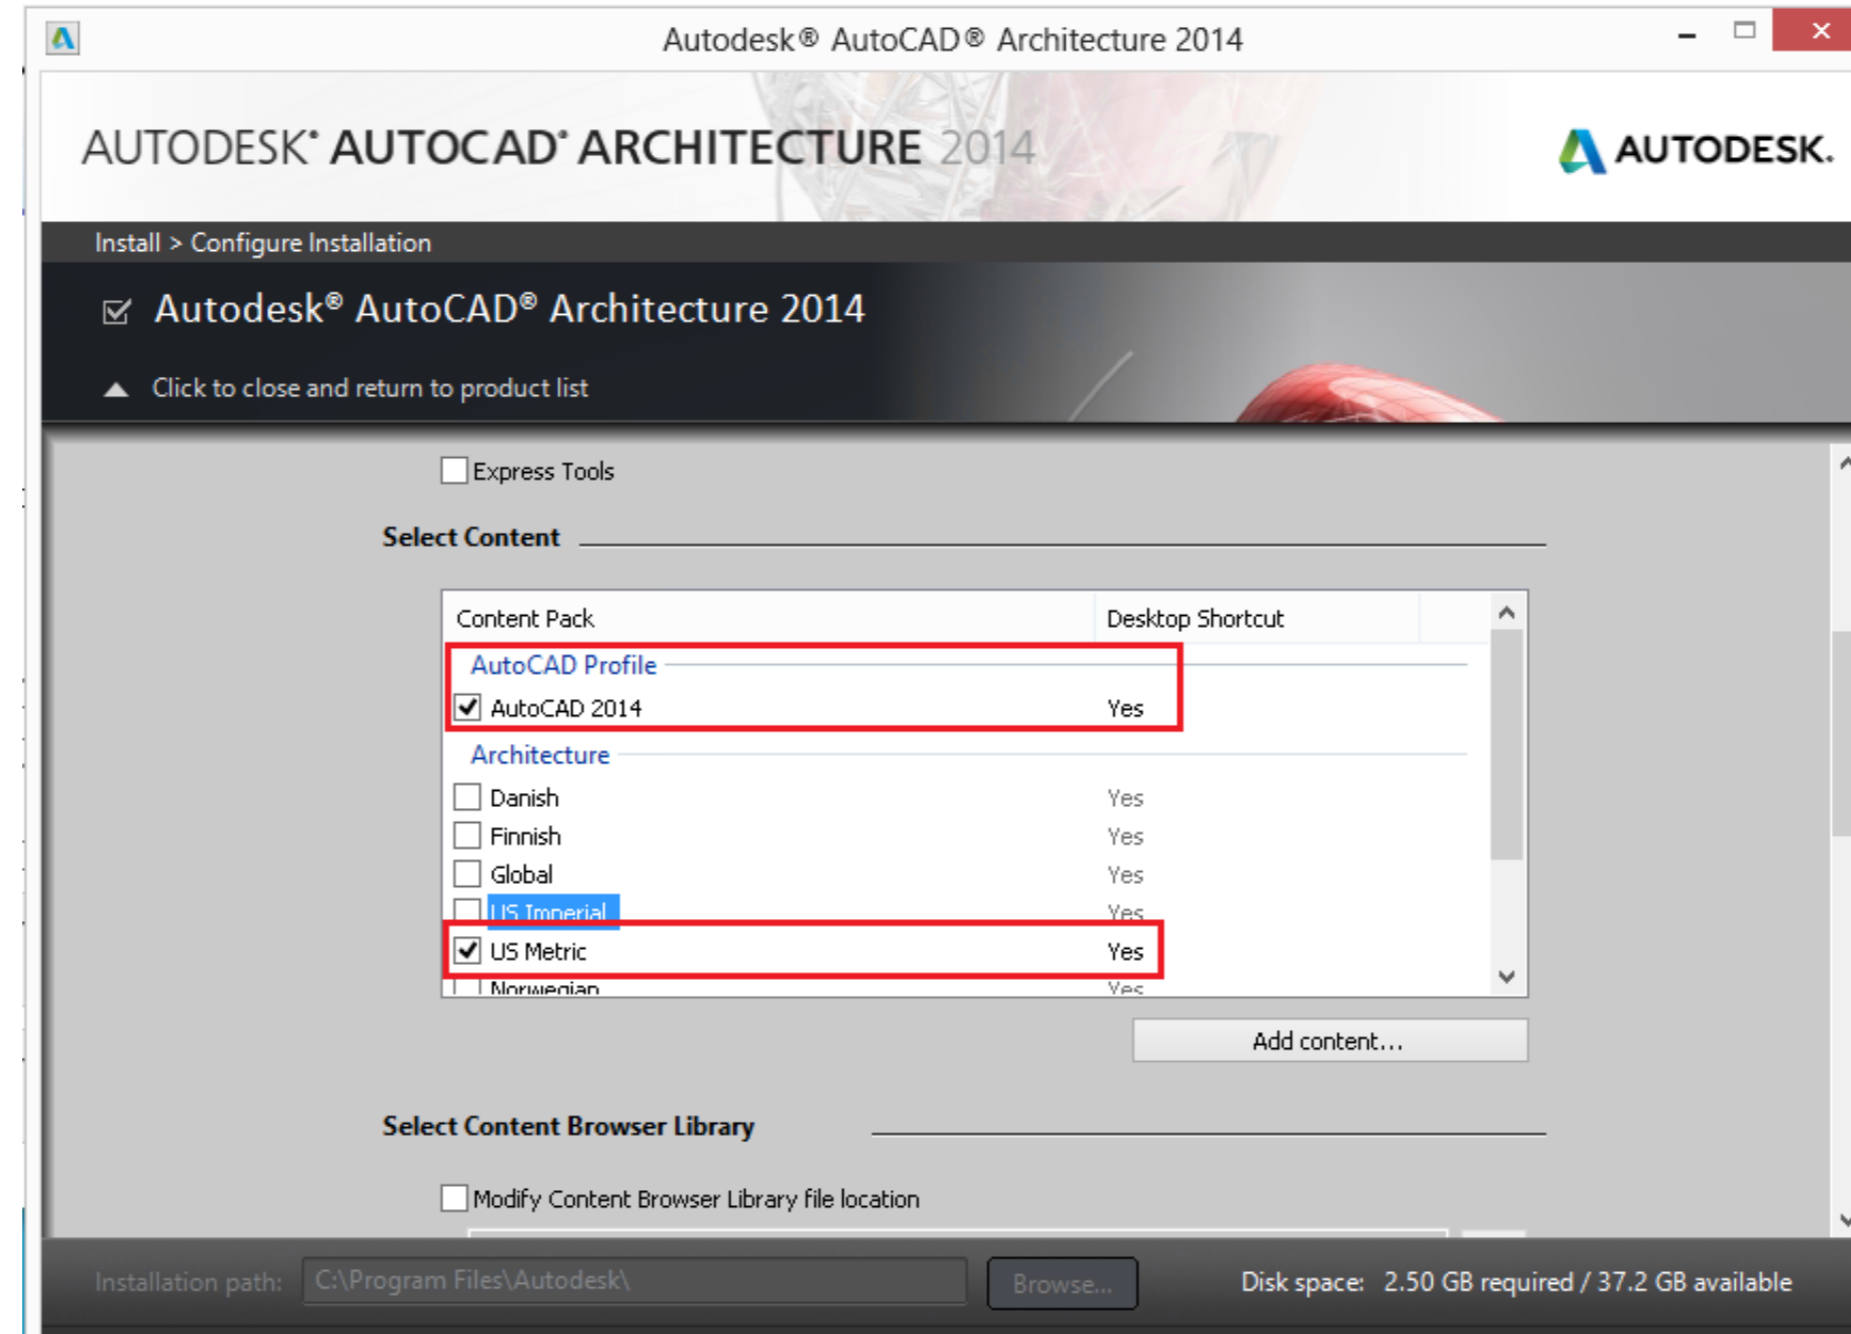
Autodesk® AutoCAD® Architecture 2014

AUTODESK® AUTOCAD® ARCHITECTURE 2014

AUTODESK.

Install > Configure Installation

Autodesk® AutoCAD® Architecture 2014

Click to close and return to product list

Express Tools

Select Content

| Content Pack | Desktop Shortcut |
|---|---|
| AutoCAD Profile | |
| AutoCAD 2014 | Yes |
| Architecture | |
| Danish | Yes |
| Finnish | Yes |
| Global | Yes |
| US Imperial | Yes |
| US Metric | Yes |
| Norwegian | Yes |

Add content...

Select Content Browser Library

Modify Content Browser Library file location

Installation path: C:\Program Files\Autodesk\

Browse...

Disk space: 2.50 GB required / 37.2 GB available